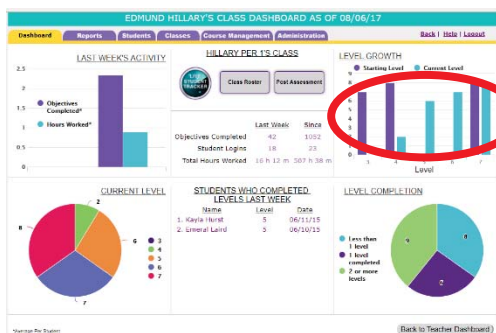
EDMUND HILLARY'S CLASS DASHBOARD AS OF 08/06/17

Dashboard | Reports | Students | Classes | Course Management | Administration

Back | Help | Logout

LAST WEEK'S ACTIVITY

Objectives Completed*

Hours Worked*

HILLARY PER 1'S CLASS

USE STUDENT TRACKER

Class Roster

Post Assessment

| | Last Week | Since |
|---|---|---|
| Objectives Completed | 42 | 1052 |
| Student Logins | 18 | 23 |
| Total Hours Worked | 16 h 12 m | 507 h 38 m |

LEVEL GROWTH

Starting Level

Current Level

9
8
7
6
5
4
3
2
1
0

3 4 5 6 7

Level

CURRENT LEVEL

2

6

8

7

3
4
5
6
7

STUDENTS WHO COMPLETED LEVELS LAST WEEK

| Name | Level | Date |
|---|---|---|
| 1. Kayla Hurst | 5 | 06/11/15 |
| 2. Emeral Laird | 5 | 06/10/15 |

LEVEL COMPLETION

Less than 1 level

1 level completed

2 or more levels

9

7

*Average Per Student

Back to Teacher Dashboard